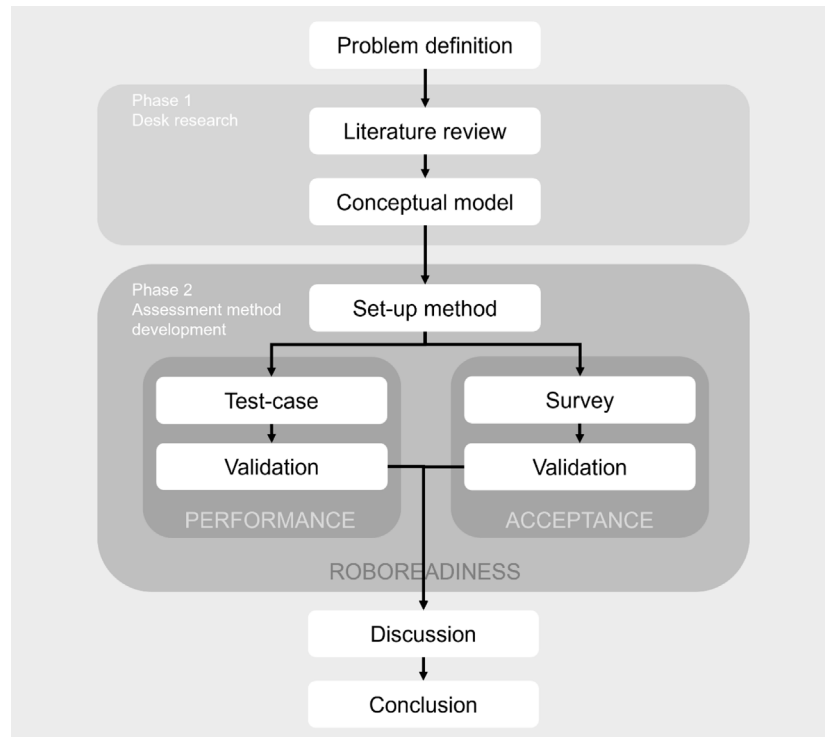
Problem definition

Phase 1
Desk research

Literature review

Conceptual model

Phase 2
Assessment method development

Set-up method

Test-case

Validation

PERFORMANCE

Survey

Validation

ACCEPTANCE

ROBOREADINESS

Discussion

Conclusion